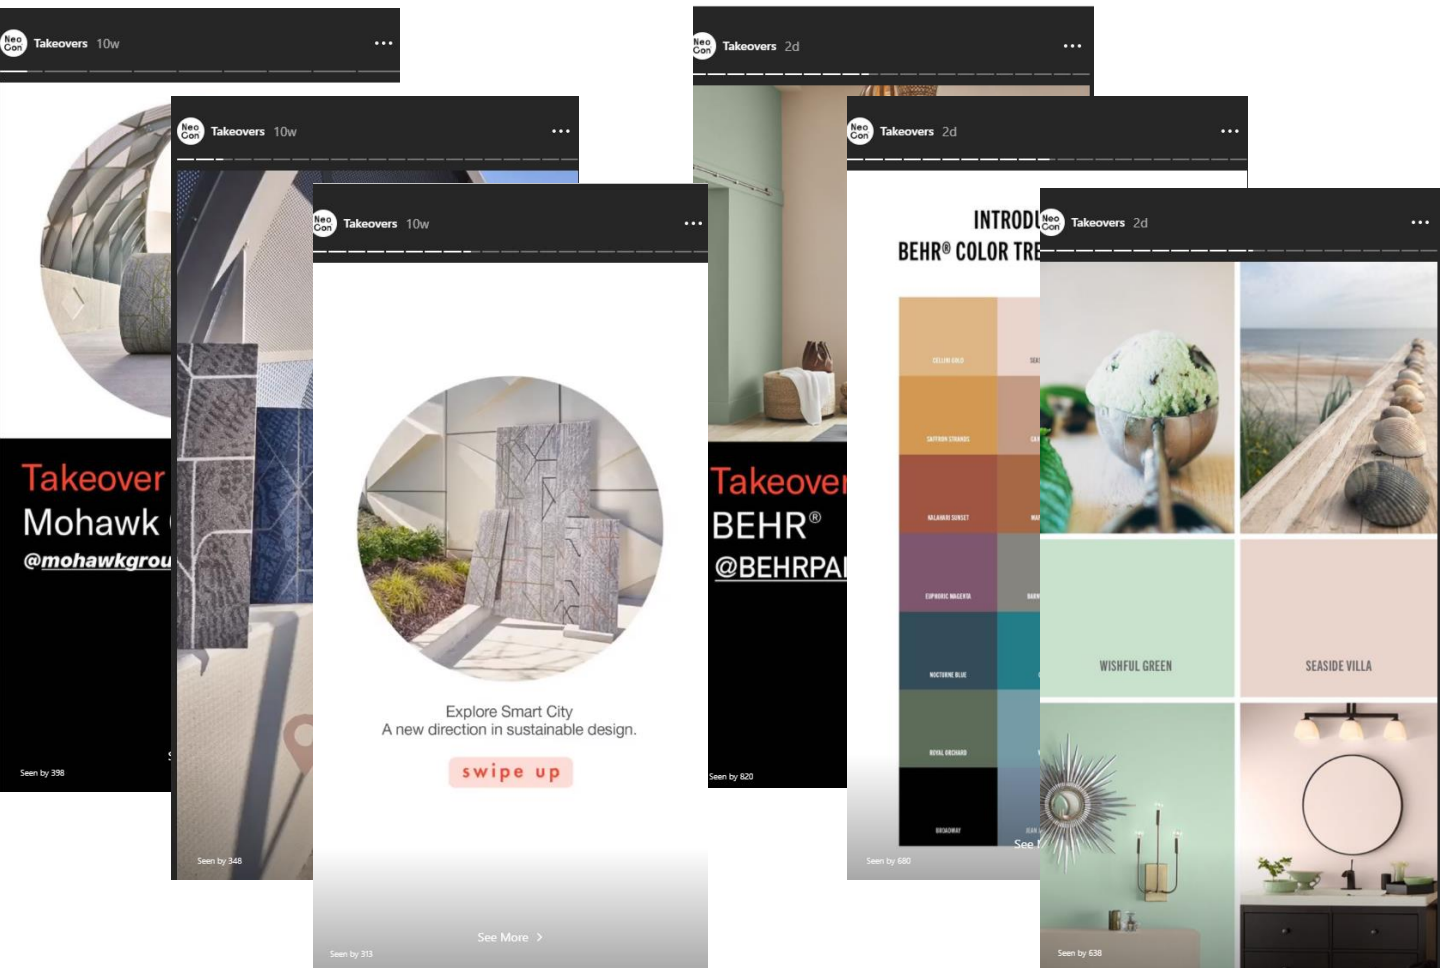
Neo Con Takeovers 10w •••

Takeover
Mohawk
@mohawkgrou

Seen by 398

Neo Con Takeovers 10w •••

Seen by 348

Neo Con Takeovers 10w •••

Explore Smart City
A new direction in sustainable design.

swipe up

See More >

Seen by 313

Neo Con Takeovers 2d •••

Takeover
BEHR®
@BEHRPAI

Seen by 820

Neo Con Takeovers 2d •••

INTROD
BEHR® COLOR TRE

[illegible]
SAFFRON STRANDS
MALANAI SUNSET
EUPHORIC MAGENTA
NOCTURNE BLUE
ROYAL ORCHARD
BROADWAY

See

Seen by 680

Neo Con Takeovers 2d •••

WISHFUL GREEN
SEASIDE VILLA

Seen by 638